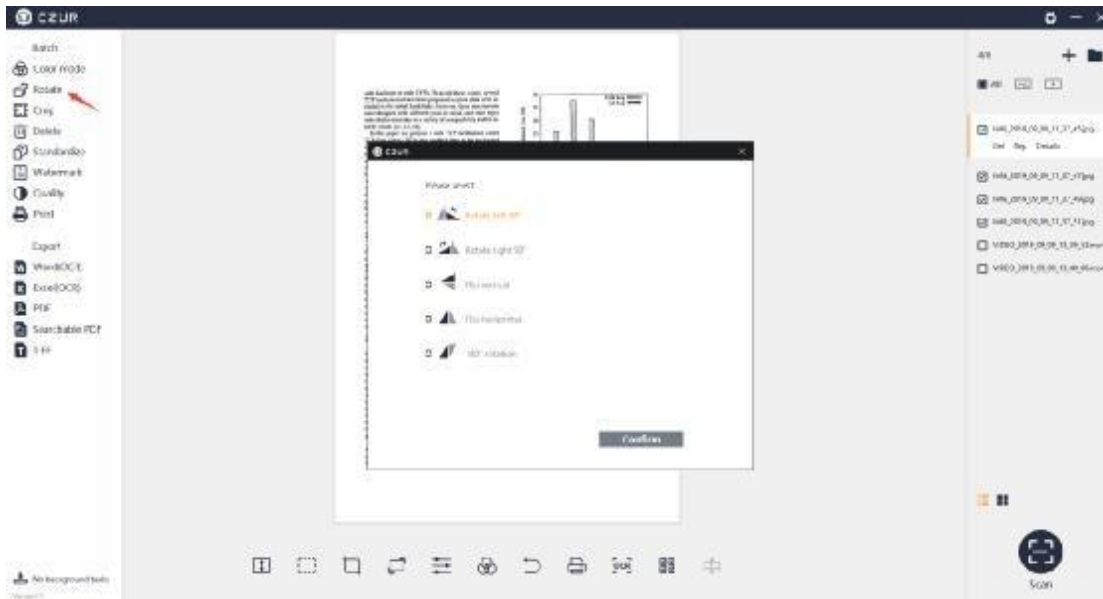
CZUR

Batch
Color mode
Rotate
Crop
Delete
Standardize
Watermark
Quality
Print

Export
Word(OCR)
Excel(OCR)
PDF
Searchable PDF
TIFF

No background tasks

CZUR

Please select:
Rotate left 90°
Rotate right 90°
Flip vertical
Flip horizontal
180° rotation

Confirm

4/4

All

IMG_2019_09_09_11_37_47.jpg
Del Rep. Details
IMG_2019_09_09_11_37_47.jpg
IMG_2019_09_09_11_47_49.jpg
IMG_2019_09_09_11_37_11.jpg
VIDEO_2019_09_09_13_39_02.mov
VIDEO_2019_09_09_13_40_05.mov

Scan